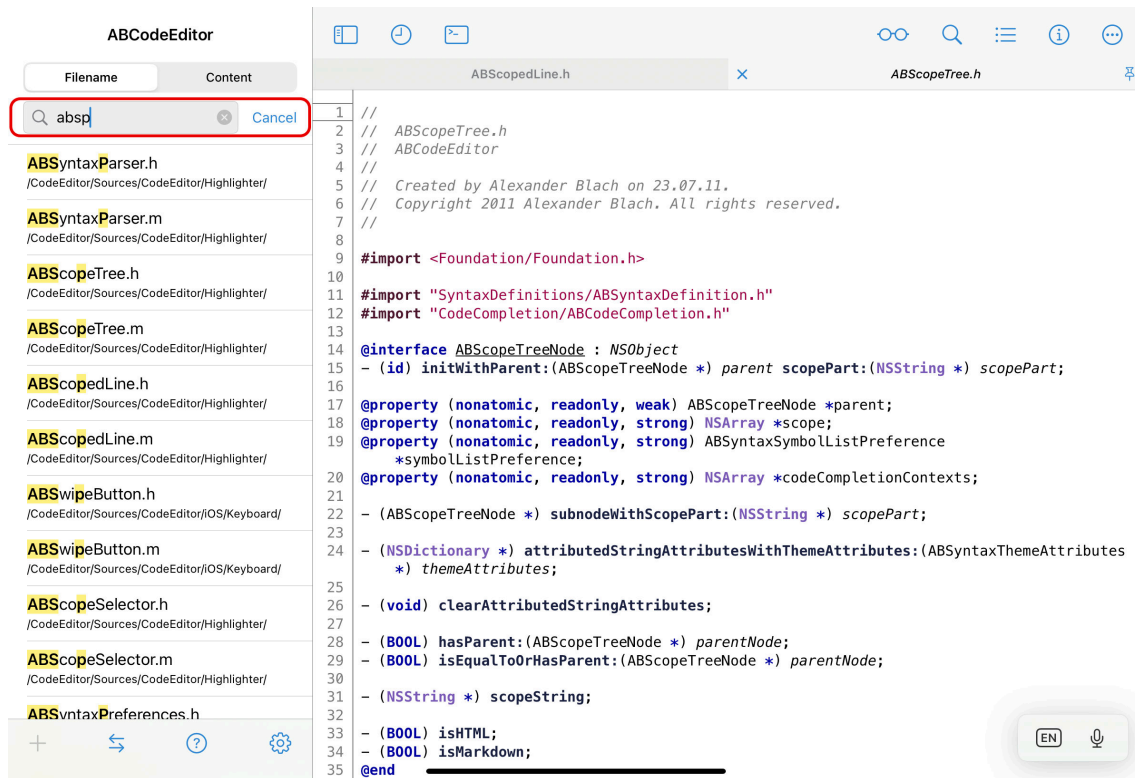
ABCodeEditor

Filename | Content

absp Cancel

ABSyntaxParser.h
/CodeEditor/Sources/CodeEditor/Highlighter/

ABSyntaxParser.m
/CodeEditor/Sources/CodeEditor/Highlighter/

ABScopeTree.h
/CodeEditor/Sources/CodeEditor/Highlighter/

ABScopeTree.m
/CodeEditor/Sources/CodeEditor/Highlighter/

ABScopedLine.h
/CodeEditor/Sources/CodeEditor/Highlighter/

ABScopedLine.m
/CodeEditor/Sources/CodeEditor/Highlighter/

ABSwipeButton.h
/CodeEditor/Sources/CodeEditor/iOS/Keyboard/

ABSwipeButton.m
/CodeEditor/Sources/CodeEditor/iOS/Keyboard/

ABScopeSelector.h
/CodeEditor/Sources/CodeEditor/Highlighter/

ABScopeSelector.m
/CodeEditor/Sources/CodeEditor/Highlighter/

ABSyntaxPreferences.h

ABScopedLine.h

ABScopeTree.h

1 //
2 // ABScopeTree.h
3 // ABCodeEditor
4 //
5 // Created by Alexander Blach on 23.07.11.
6 // Copyright 2011 Alexander Blach. All rights reserved.
7 //
8
9 #import <Foundation/Foundation.h>
10
11 #import "SyntaxDefinitions/ABSyntaxDefinition.h"
12 #import "CodeCompletion/ABCodeCompletion.h"
13
14 @interface ABScopeTreeNode : NSObject
15 - (id) initWithParent:(ABScopeTreeNode *) parent scopePart:(NSString *) scopePart;
16
17 @property (nonatomic, readonly, weak) ABScopeTreeNode *parent;
18 @property (nonatomic, readonly, strong) NSArray *scope;
19 @property (nonatomic, readonly, strong) ABSyntaxSymbolListPreference *symbolListPreference;
20 @property (nonatomic, readonly, strong) NSArray *codeCompletionContexts;
21
22 - (ABScopeTreeNode *) subnodeWithScopePart:(NSString *) scopePart;
23
24 - (NSDictionary *) attributedStringAttributesWithThemeAttributes:(ABSyntaxThemeAttributes *) themeAttributes;
25
26 - (void) clearAttributedStringAttributes;
27
28 - (BOOL) hasParent:(ABScopeTreeNode *) parentNode;
29 - (BOOL) isEqualToOrHasParent:(ABScopeTreeNode *) parentNode;
30
31 - (NSString *) scopeString;
32
33 - (BOOL) isHTML;
34 - (BOOL) isMarkdown;
35 @end

EN